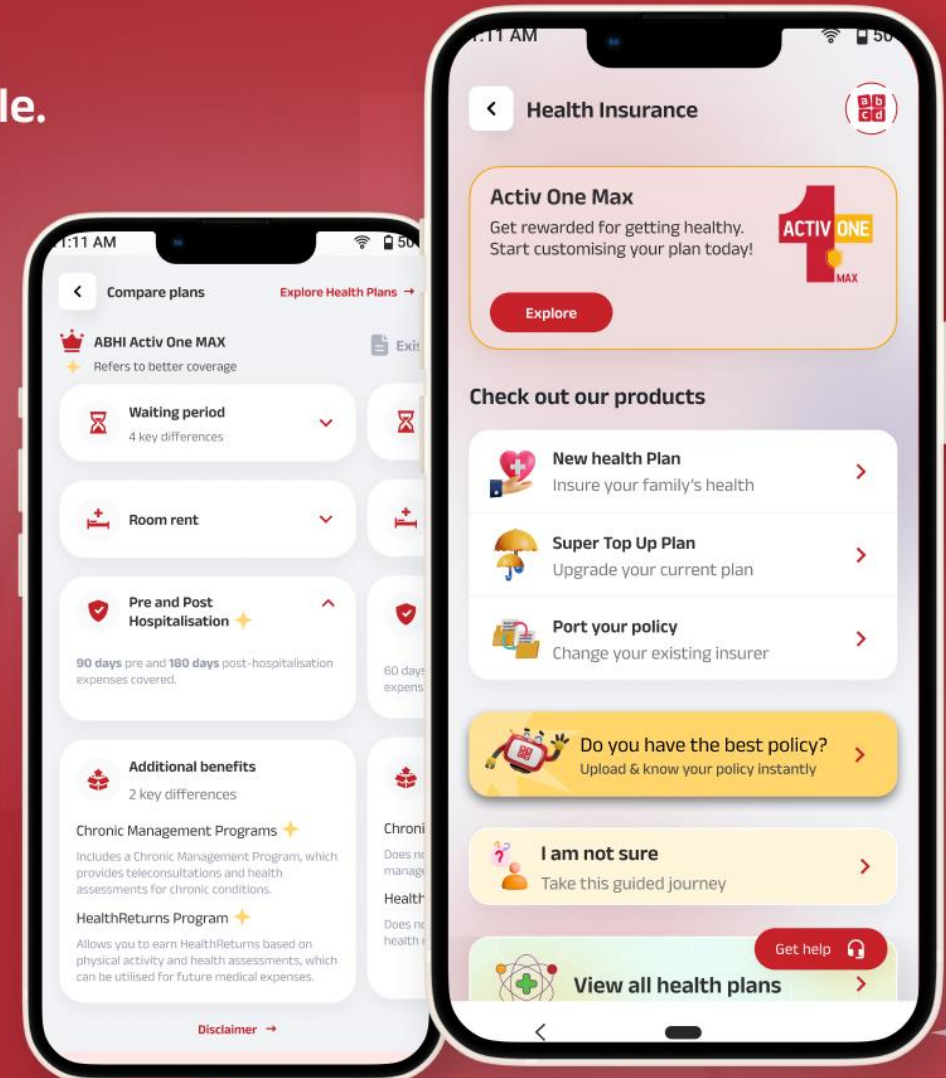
le.

1:11 AM

Compare plans

Explore Health Plans →

ABHI Activ One MAX

Refers to better coverage

Exis

Waiting period

4 key differences

Room rent

Pre and Post Hospitalisation

**90 days** pre and **180 days** post-hospitalisation expenses covered.

60 days

expens

Additional benefits

2 key differences

Chronic Management Programs

Includes a Chronic Management Program, which provides teleconsultations and health assessments for chronic conditions.

HealthReturns Program

Allows you to earn HealthReturns based on physical activity and health assessments, which can be utilised for future medical expenses.

Chroni

Does no

manag

Health

Does no

health

Disclaimer →

1:11 AM

Health Insurance

ab
cd

Activ One Max

Get rewarded for getting healthy. Start customising your plan today!

ACTIV ONE
1
MAX

Explore

Check out our products

New health Plan

Insure your family's health

Super Top Up Plan

Upgrade your current plan

Port your policy

Change your existing insurer

Do you have the best policy?

Upload & know your policy instantly

I am not sure

Take this guided journey

Get help

View all health plans